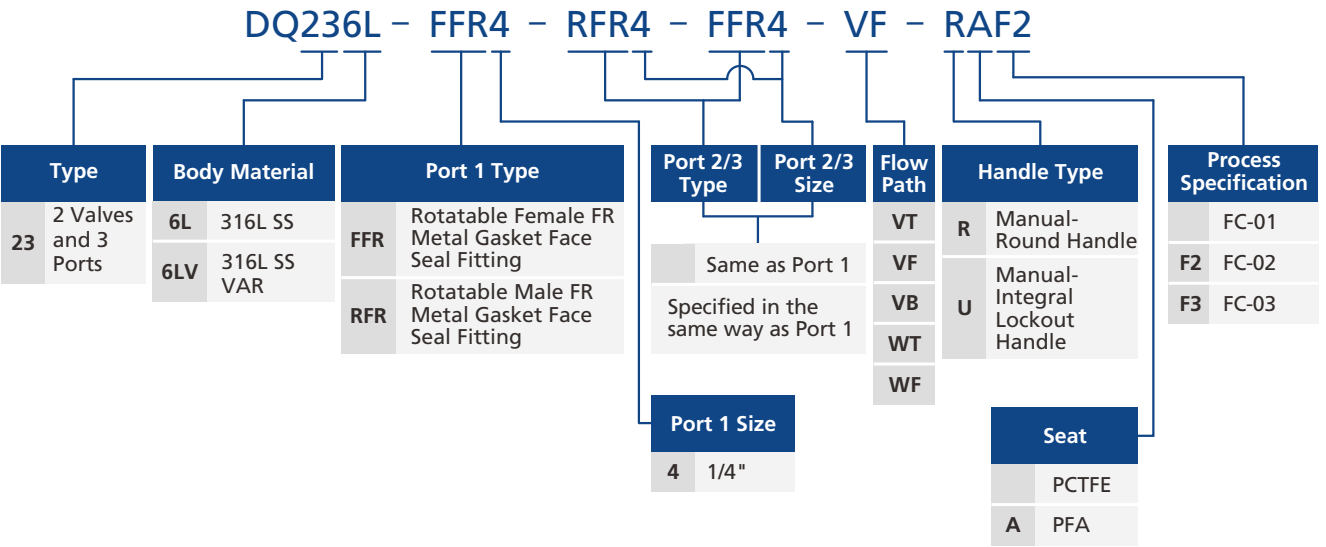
DQ236L – FFR4 – RFR4 – FFR4 – VF – RAF2

Type

| | |
|---|---|
| 23 | 2 Valves and 3 Ports |

Body Material

| | |
|---|---|
| 6L | 316L SS |
| 6LV | 316L SS VAR |

Port 1 Type

| | |
|---|---|
| FFR | Rotatable Female FR Metal Gasket Face Seal Fitting |
| RFR | Rotatable Male FR Metal Gasket Face Seal Fitting |

Port 1 Size

| | |
|---|---|
| 4 | 1/4" |

Port 2/3 Type

Port 2/3 Size

| | |
|---|---|
| | Same as Port 1 |
| Specified in the same way as Port 1 | |

Flow Path

| |
|---|
| VT |
| VF |
| VB |
| WT |
| WF |

Handle Type

| | |
|---|---|
| R | Manual-Round Handle |
| U | Manual-Integral Lockout Handle |

Seat

| | |
|---|---|
| | PCTFE |
| A | PFA |

Process Specification

| | |
|---|---|
| | FC-01 |
| F2 | FC-02 |
| F3 | FC-03 |